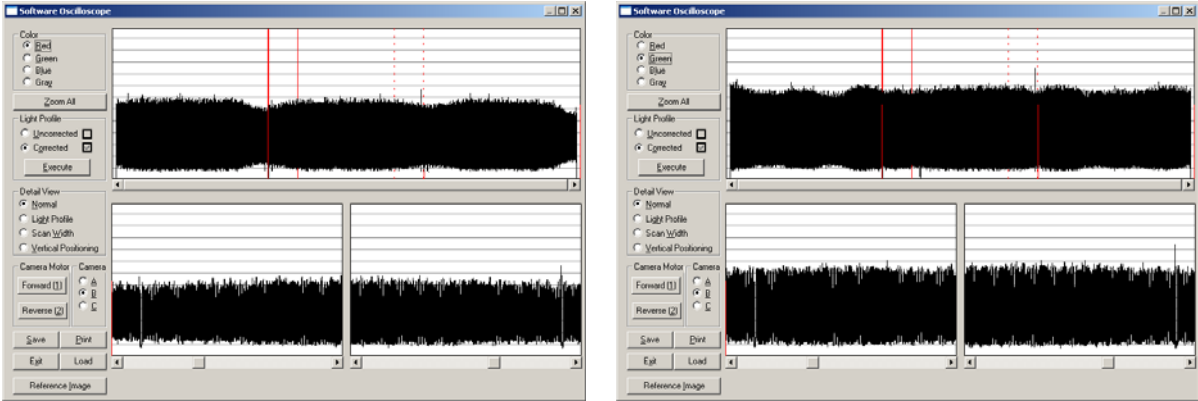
Software Oscilloscope

Color
Red
Green
Blue
Gray

Zoom All

Light Profile
Unconnected
Corrected
Execute

Detail View
Normal
Light Profile
Scan Width
Vertical Positioning

Camera Motor
Forward (1)
Reverse (2)

Camera
A
B
C

Save
Print
Exit
Load
Reference Image

Software Oscilloscope

Color
Red
Green
Blue
Gray

Zoom All

Light Profile
Unconnected
Corrected
Execute

Detail View
Normal
Light Profile
Scan Width
Vertical Positioning

Camera Motor
Forward (1)
Reverse (2)

Camera
A
B
C

Save
Print
Exit
Load
Reference Image